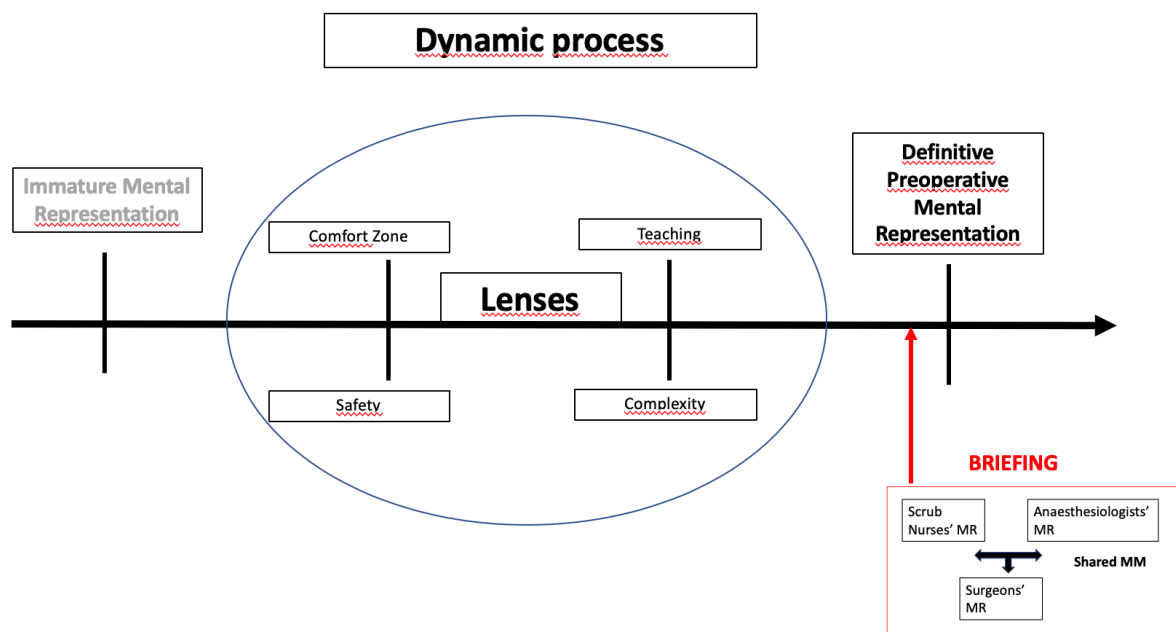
Dynamic process

Immature Mental Representation

Comfort Zone

Teaching

Lenses

Safety

Complexity

Definitive Preoperative Mental Representation

BRIEFING

Scrub Nurses' MR

Anaesthesiologists' MR

Shared MM

Surgeons' MR